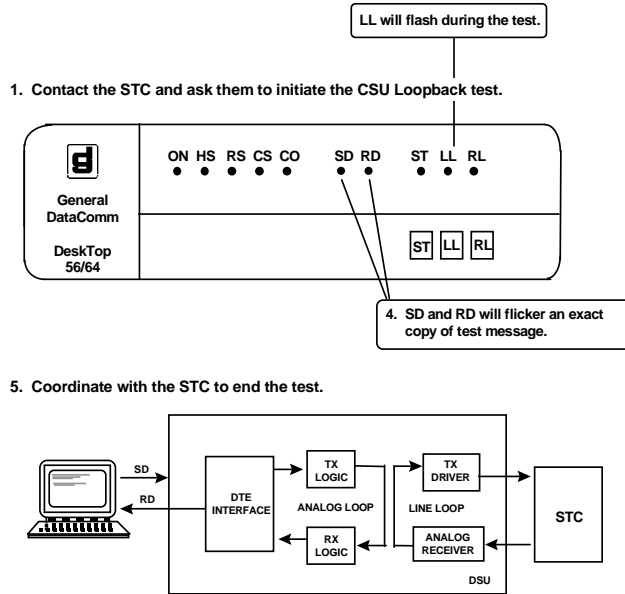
LL will flash during the test.

1. Contact the STC and ask them to initiate the CSU Loopback test.

d

General DataComm

DeskTop 56/64

ON HS RS CS CO SD RD ST LL RL

ST LL RL

4. SD and RD will flicker an exact copy of test message.

5. Coordinate with the STC to end the test.

SD

RD

DTE INTERFACE

TX LOGIC

ANALOG LOOP

RX LOGIC

TX DRIVER

LINE LOOP

ANALOG RECEIVER

STC

DSU